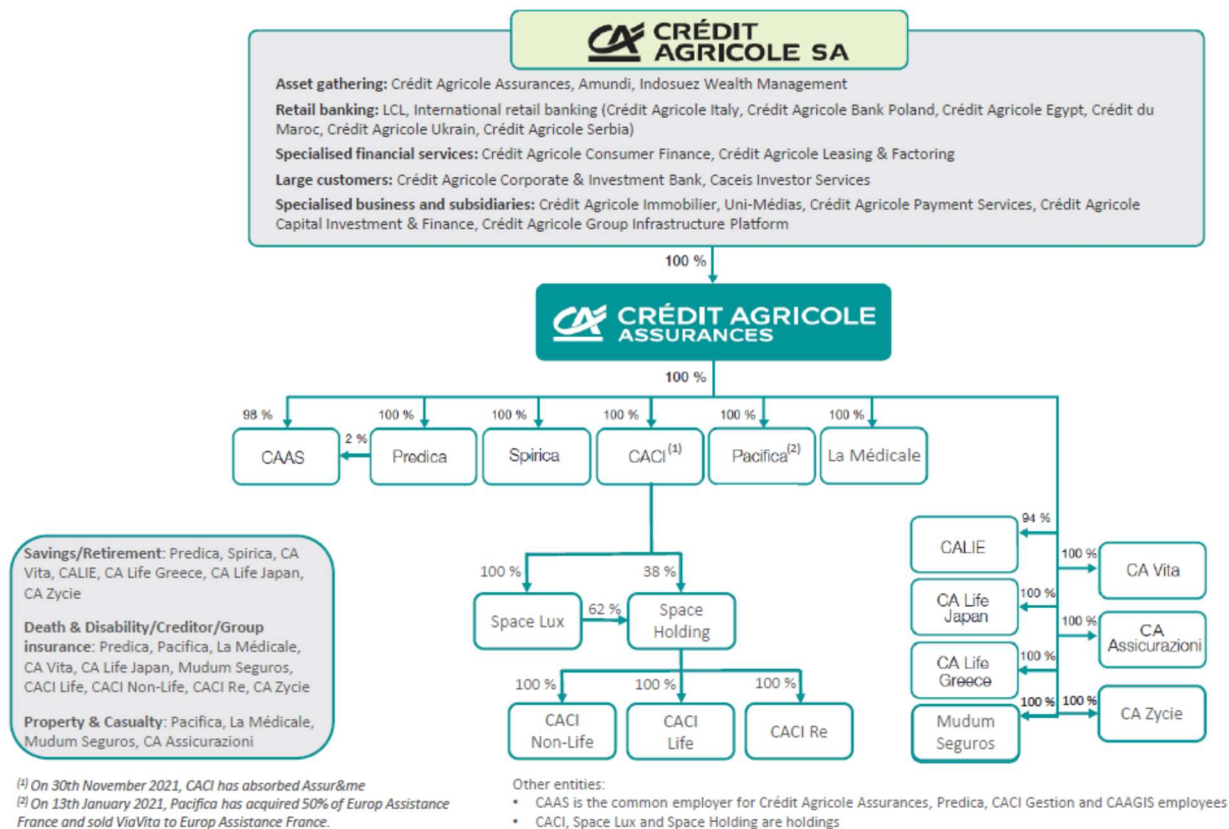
CRÉDIT AGRICOLE SA

Asset gathering: Crédit Agricole Assurances, Amundi, Indosuez Wealth Management

Retail banking: LCL, International retail banking (Crédit Agricole Italy, Crédit Agricole Bank Poland, Crédit Agricole Egypt, Crédit du Maroc, Crédit Agricole Ukrain, Crédit Agricole Serbia)

Specialised financial services: Crédit Agricole Consumer Finance, Crédit Agricole Leasing & Factoring

Large customers: Crédit Agricole Corporate & Investment Bank, Caceis Investor Services

Specialised business and subsidiaries: Crédit Agricole Immobilier, Uni-Médias, Crédit Agricole Payment Services, Crédit Agricole Capital Investment & Finance, Crédit Agricole Group Infrastructure Platform

100 %

CRÉDIT AGRICOLE ASSURANCES

100 %

98 %
100 %
100 %
100 %
100 %
100 %

2 %

CAAS
Predica
Spirica
CACI$^{(1)}$
Pacifica$^{(2)}$
La Médicale

Savings/Retirement: Predica, Spirica, CA Vita, CALIE, CA Life Greece, CA Life Japan, CA Zycie

Death & Disability/Creditor/Group insurance: Predica, Pacifica, La Médicale, CA Vita, CA Life Japan, Mudum Seguros, CACI Life, CACI Non-Life, CACI Re, CA Zycie

Property & Casualty: Pacifica, La Médicale, Mudum Seguros, CA Assicurazioni

100 %
38 %
Space Lux
62 %
Space Holding

100 %
100 %
100 %
CACI Non-Life
CACI Life
CACI Re

94 %
CALIE
100 %
CA Vita
100 %
CA Life Japan
100 %
CA Assicurazioni
100 %
CA Life Greece
100 %
100 %
Mudum Seguros
CA Zycie

$^{(1)}$ On 30th November 2021, CACI has absorbed Assur&me
$^{(2)}$ On 13th January 2021, Pacifica has acquired 50% of Europ Assistance France and sold ViaVita to Europ Assistance France.

Other entities:
• CAAS is the common employer for Crédit Agricole Assurances, Predica, CACI Gestion and CAAGIS employees
• CACI, Space Lux and Space Holding are holdings